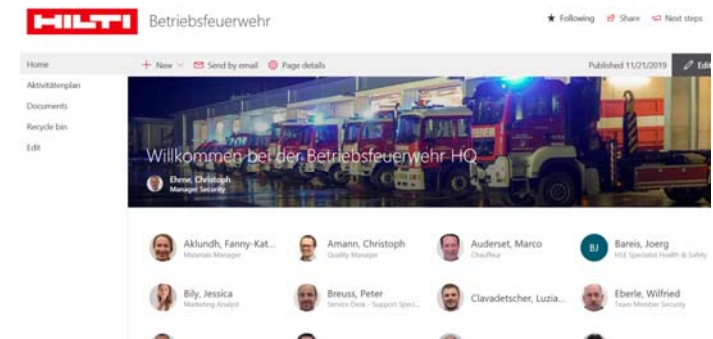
HILTI Betriebsfeuerwehr

★ Following Share Next steps

Home
Aktivitätenplan
Documents
Recycle bin
Edit

+ New Send by email Page details

Published 11/21/2019 Edit

Willkommen bei der Betriebsfeuerwehr HQ

Ehrne, Christoph
Manager Security

Aklundh, Fanny-Kat...
Materials Manager

Amann, Christoph
Quality Manager

Auderset, Marco
Chauffeur

BJ
Bareis, Joerg
HSE Specialist Health & Safety

Bily, Jessica
Marketing Analyst

Breuss, Peter
Service Desk - Support Speci...

Clavadetscher, Luzia...

Eberle, Wilfried
Team Member Security